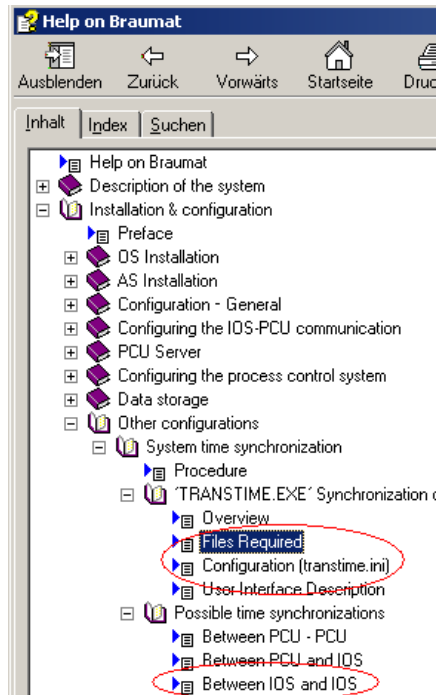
Help on Braumat

Ausblenden Zurück Vorwärts Startseite Druc

Inhalt Index Suchen

Help on Braumat
Description of the system
Installation & configuration
Preface
OS Installation
AS Installation
Configuration - General
Configuring the IOS-PCU communication
PCU Server
Configuring the process control system
Data storage
Other configurations
System time synchronization
Procedure
´TRANSTIME.EXE´ Synchronization o
Overview
Files Required
Configuration (transtime.ini)
User Interface Description
Possible time synchronizations
Between PCU - PCU
Between PCU and IOS
Between IOS and IOS